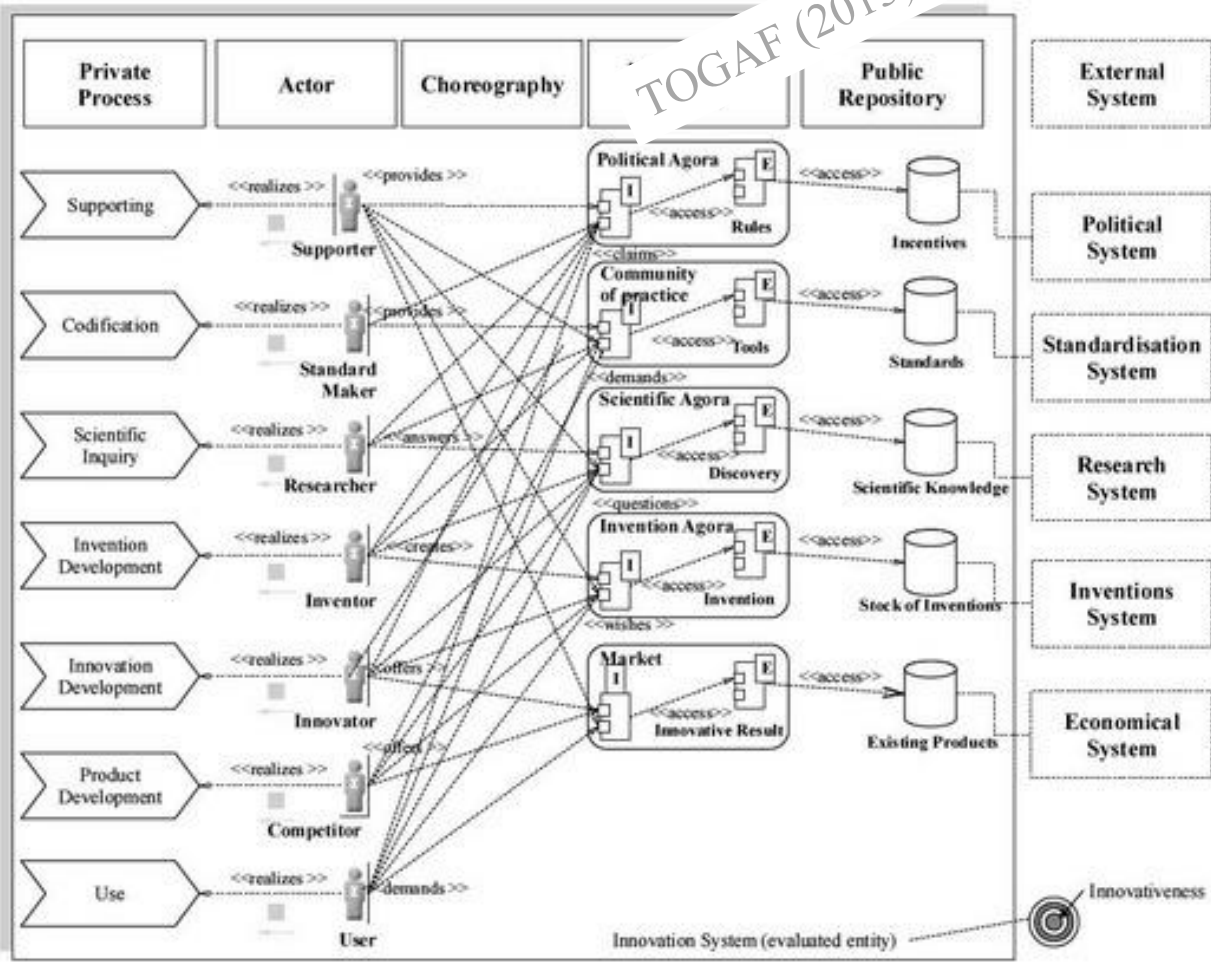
Private Process

Actor

Choreography

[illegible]

TOGAF (201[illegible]

Public Repository

External System

Supporting

<<realizes >>

<<provides >>

Supporter

Political Agora

I

E

<<access>>

Rules

<<access>>

Incentives

Political System

<<claims>>

Codification

<<realizes >>

<<provides >>

Standard Maker

Community of practice

I

E

<<access>> Tools

<<access>>

Standards

Standardisation System

<<demands>>

Scientific Inquiry

<<realizes >>

<<answers >>

Researcher

Scientific Agora

I

E

<<access>>

Discovery

<<access>>

Scientific Knowledge

Research System

<<questions>>

Invention Development

<<realizes >>

<<creates >>

Inventor

Invention Agora

I

E

<<access>>

Invention

<<access>>

Stock of Inventions

Inventions System

<<wishes >>

Innovation Development

<<realizes >>

<<offers >>

Innovator

Market

I

E

<<access>>

Innovative Result

<<access>>

Existing Products

Economical System

Product Development

<<realizes >>

<<offers >>

Competitor

Use

<<realizes >>

<<demands >>

User

Innovation System (evaluated entity)

Innovativeness